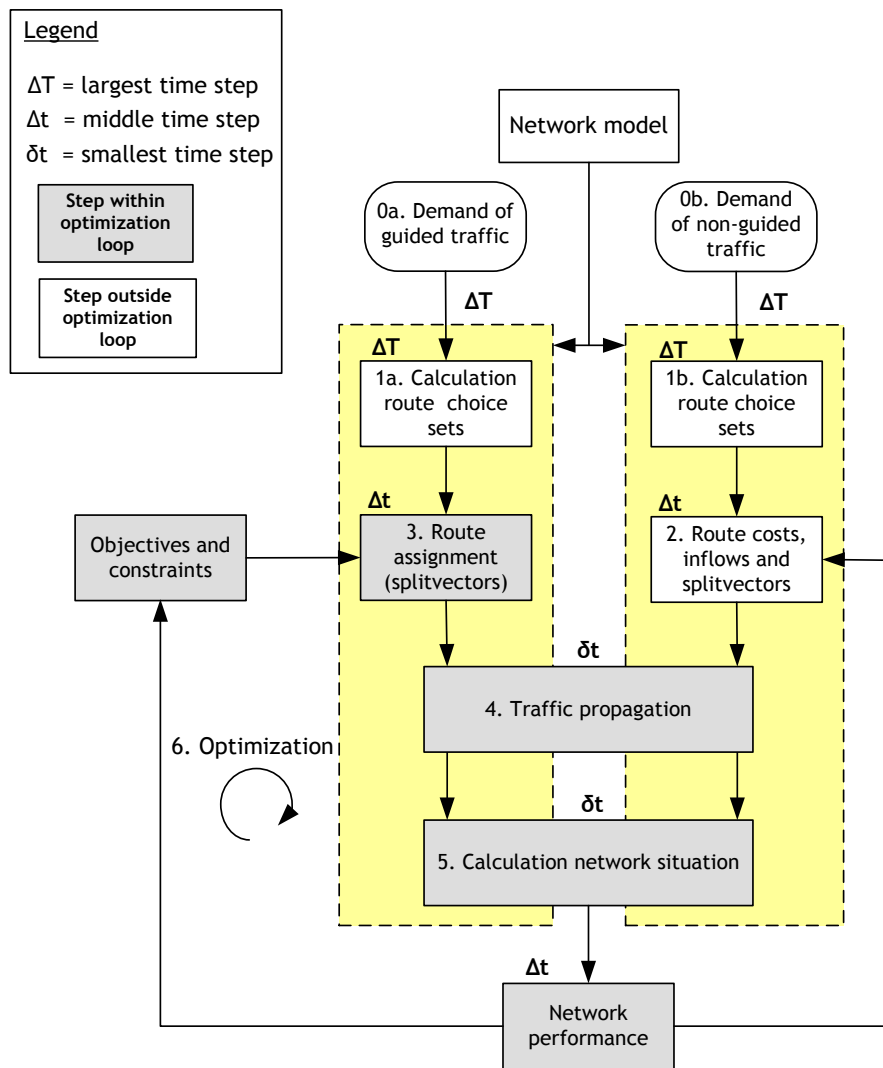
Legend

ΔT = largest time step
Δt = middle time step
δt = smallest time step

Step within optimization loop

Step outside optimization loop

Network model

0a. Demand of guided traffic

0b. Demand of non-guided traffic

ΔT

ΔT

ΔT

ΔT

1a. Calculation route choice sets

1b. Calculation route choice sets

Δt

Δt

Objectives and constraints

3. Route assignment (splitvectors)

2. Route costs, inflows and splitvectors

δt

4. Traffic propagation

6. Optimization

δt

5. Calculation network situation

Δt

Network performance